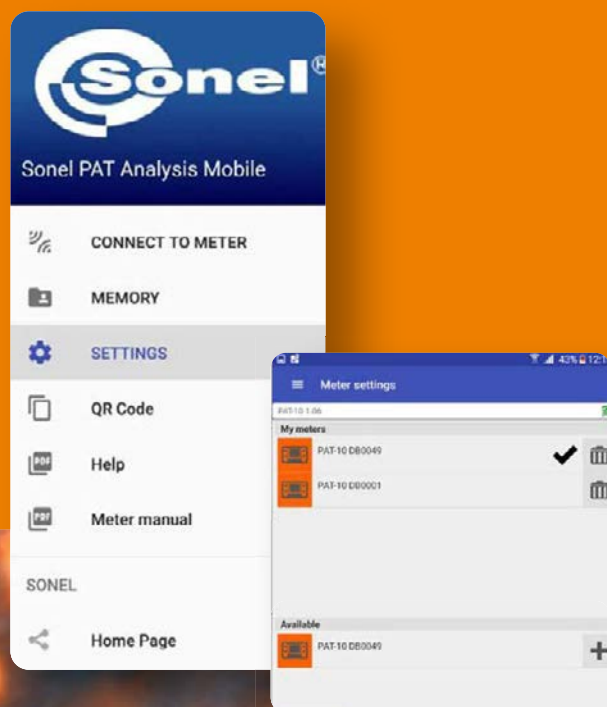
Sonel®

Sonel PAT Analysis Mobile

CONNECT TO METER

MEMORY

SETTINGS

QR Code

PDF Help

PDF Meter manual

SONEL

Home Page

43% 12:1

Meter settings

PAT-10 1.06

My meters

PAT-10 DB0049

PAT-10 DB0001

Available

PAT-10 DB0049